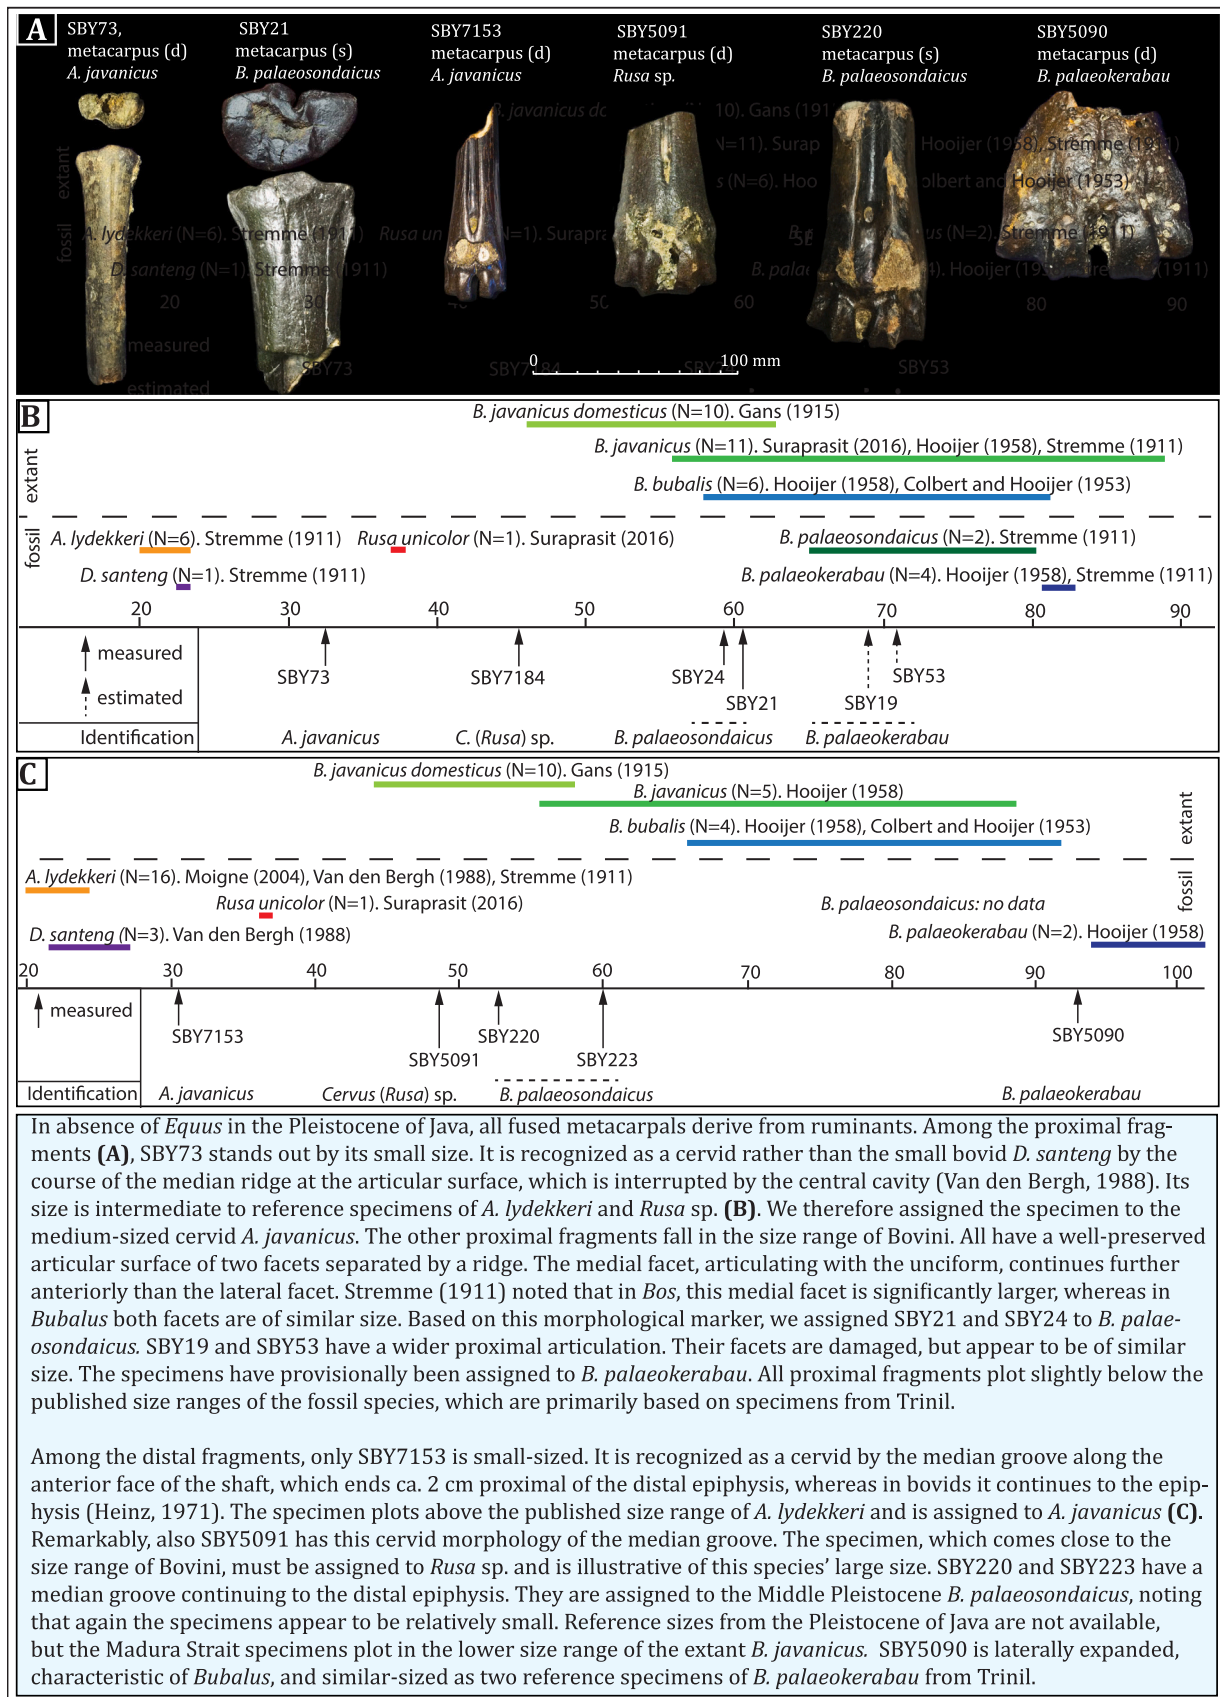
A

SBY73, metacarpus (d) A. javanicus

SBY21 metacarpus (s) B. palaeosondaicus

SBY7153 metacarpus (d) A. javanicus

SBY5091 metacarpus (d) Rusa sp.

SBY220 metacarpus (s) B. palaeosondaicus

SBY5090 metacarpus (d) B. palaeokerabau

0 100 mm

B

B. javanicus domesticus (N=10). Gans (1915)

B. javanicus (N=11). Suraprasit (2016), Hooijer (1958), Stremme (1911)

B. bubalis (N=6). Hooijer (1958), Colbert and Hooijer (1953)

extant

fossil

A. lydekkeri (N=6). Stremme (1911)

Rusa unicolor (N=1). Suraprasit (2016)

B. palaeosondaicus (N=2). Stremme (1911)

D. santeng (N=1). Stremme (1911)

B. palaeokerabau (N=4). Hooijer (1958), Stremme (1911)

20 30 40 50 60 70 80 90

measured

estimated

SBY73 SBY7184 SBY24 SBY21 SBY19 SBY53

Identification

A. javanicus C. (Rusa) sp. B. palaeosondaicus B. palaeokerabau

C

B. javanicus domesticus (N=10). Gans (1915)

B. javanicus (N=5). Hooijer (1958)

B. bubalis (N=4). Hooijer (1958), Colbert and Hooijer (1953)

extant

fossil

A. lydekkeri (N=16). Moigne (2004), Van den Bergh (1988), Stremme (1911)

Rusa unicolor (N=1). Suraprasit (2016)

B. palaeosondaicus: no data

D. santeng (N=3). Van den Bergh (1988)

B. palaeokerabau (N=2). Hooijer (1958)

20 30 40 50 60 70 80 90 100

measured

SBY7153 SBY5091 SBY220 SBY223 SBY5090

Identification

A. javanicus Cervus (Rusa) sp. B. palaeosondaicus B. palaeokerabau

In absence of Equus in the Pleistocene of Java, all fused metacarpals derive from ruminants. Among the proximal fragments (A), SBY73 stands out by its small size. It is recognized as a cervid rather than the small bovid D. santeng by the course of the median ridge at the articular surface, which is interrupted by the central cavity (Van den Bergh, 1988). Its size is intermediate to reference specimens of A. lydekkeri and Rusa sp. (B). We therefore assigned the specimen to the medium-sized cervid A. javanicus. The other proximal fragments fall in the size range of Bovini. All have a well-preserved articular surface of two facets separated by a ridge. The medial facet, articulating with the unciform, continues further anteriorly than the lateral facet. Stremme (1911) noted that in Bos, this medial facet is significantly larger, whereas in Bubalus both facets are of similar size. Based on this morphological marker, we assigned SBY21 and SBY24 to B. palaeosondaicus. SBY19 and SBY53 have a wider proximal articulation. Their facets are damaged, but appear to be of similar size. The specimens have provisionally been assigned to B. palaeokerabau. All proximal fragments plot slightly below the published size ranges of the fossil species, which are primarily based on specimens from Trinil.

Among the distal fragments, only SBY7153 is small-sized. It is recognized as a cervid by the median groove along the anterior face of the shaft, which ends ca. 2 cm proximal of the distal epiphysis, whereas in bovids it continues to the epiphysis (Heinz, 1971). The specimen plots above the published size range of A. lydekkeri and is assigned to A. javanicus (C). Remarkably, also SBY5091 has this cervid morphology of the median groove. The specimen, which comes close to the size range of Bovini, must be assigned to Rusa sp. and is illustrative of this species' large size. SBY220 and SBY223 have a median groove continuing to the distal epiphysis. They are assigned to the Middle Pleistocene B. palaeosondaicus, noting that again the specimens appear to be relatively small. Reference sizes from the Pleistocene of Java are not available, but the Madura Strait specimens plot in the lower size range of the extant B. javanicus. SBY5090 is laterally expanded, characteristic of Bubalus, and similar-sized as two reference specimens of B. palaeokerabau from Trinil.